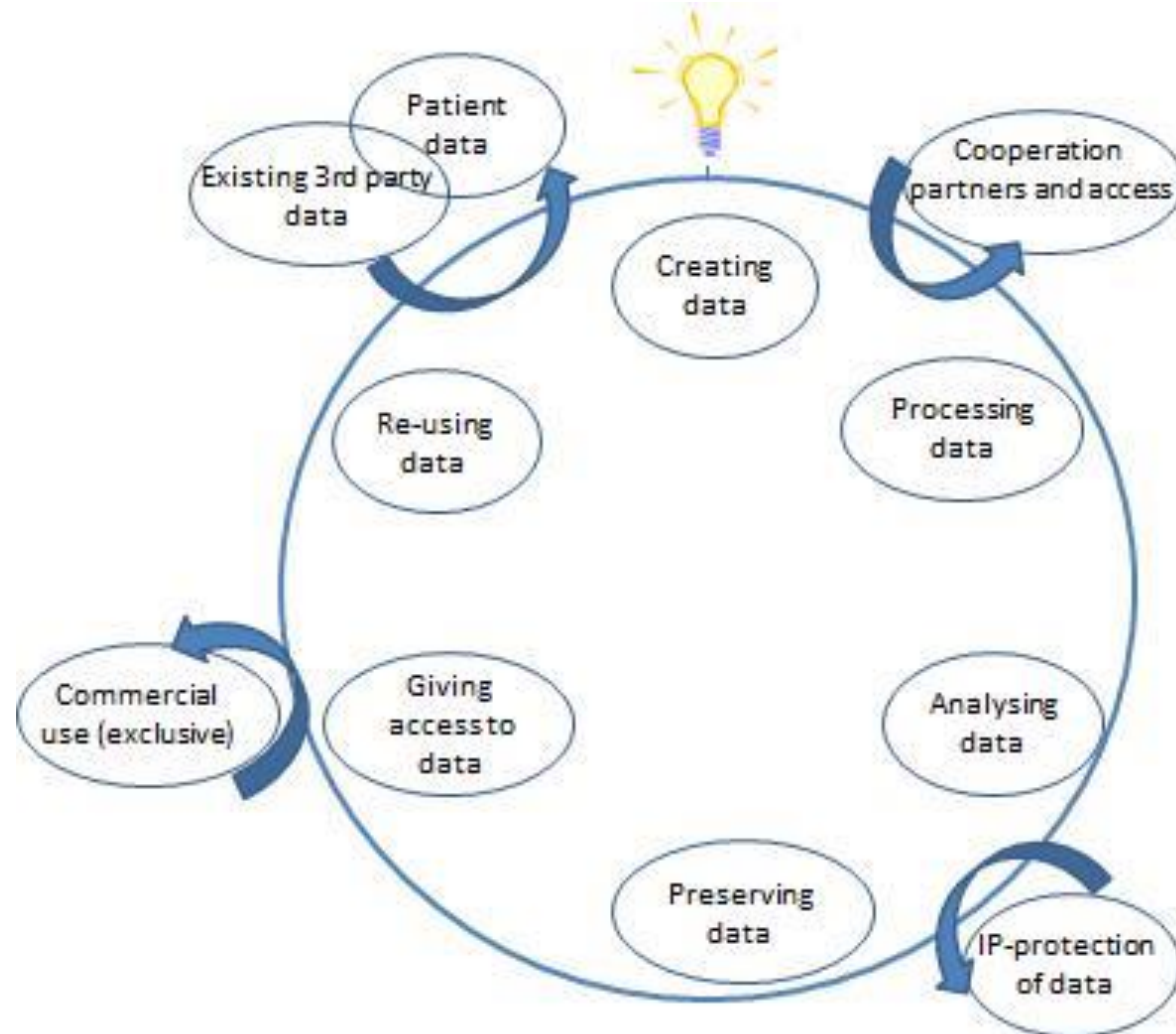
Patient data

Existing 3rd party data

Cooperation partners and access

Creating data

Re-using data

Processing data

Commercial use (exclusive)

Giving access to data

Analysing data

Preserving data

IP-protection of data